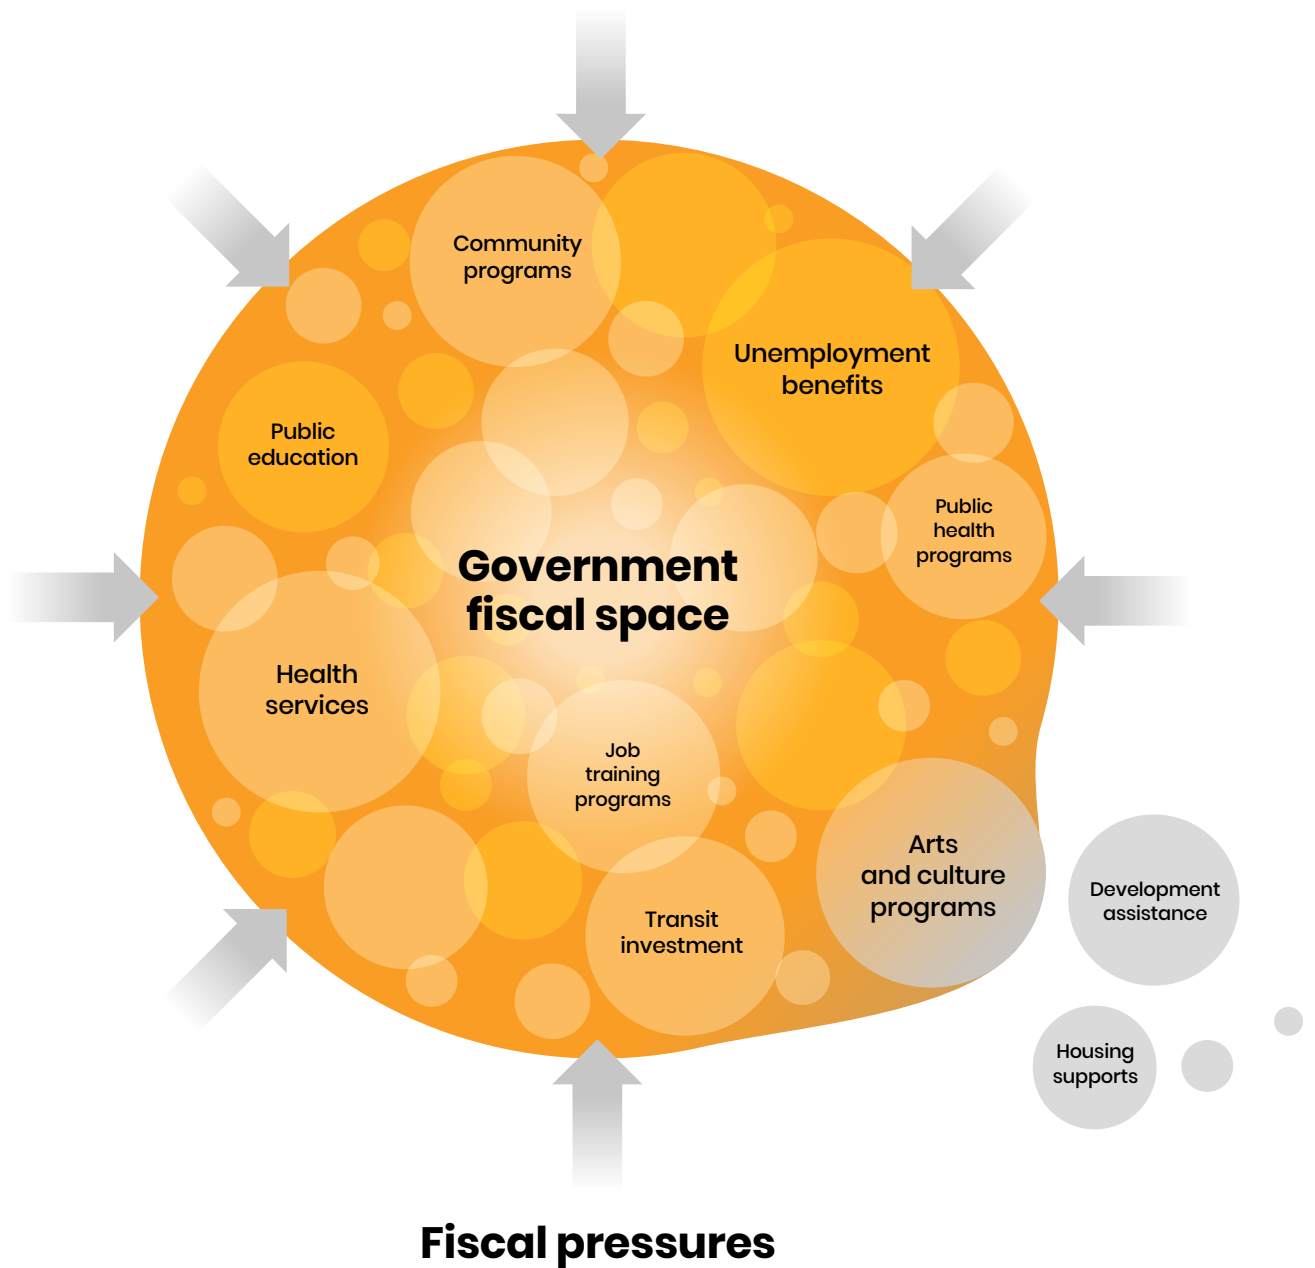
Community programs

Unemployment benefits

Public education

Public health programs

Government fiscal space

Health services

Job training programs

Arts and culture programs

Development assistance

Transit investment

Housing supports

Fiscal pressures